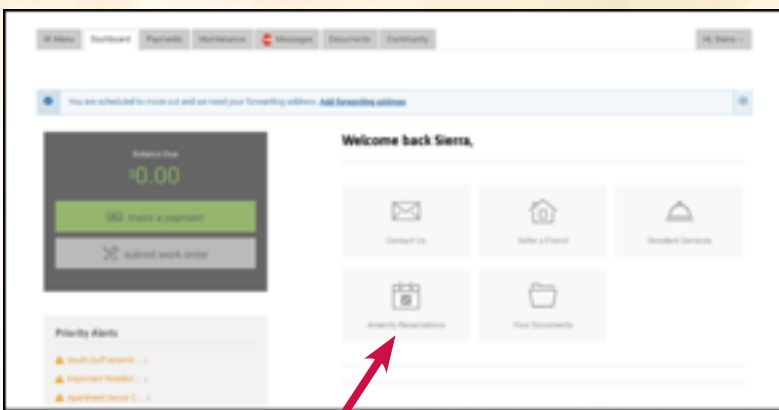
Menu Dashboard Payments Maintenance Messages Documents Community

Hi, Sierra

You are scheduled to move out and we need your forwarding address. Add forwarding address

Balance Due

$0.00

make a payment

submit work order

Welcome back Sierra,

Contact Us

Refer a Friend

Resident Services

Amenity Reservations

Your Documents

Priority Alerts

South bluff amenit... >

Important Reside... >

Apartment Decor C... >